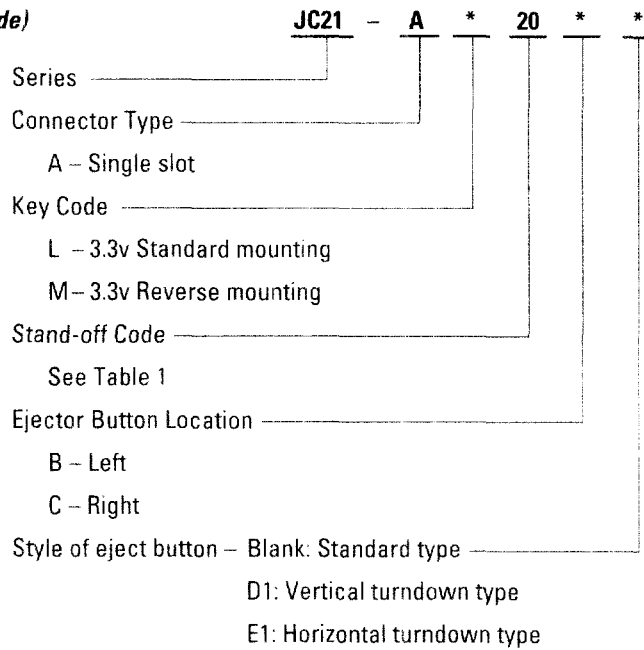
de)

JC21 – A * 20 * *

Series

Connector Type

A – Single slot

Key Code

L – 3.3v Standard mounting

M – 3.3v Reverse mounting

Stand-off Code

See Table 1

Ejector Button Location

B – Left

C – Right

Style of eject button – Blank: Standard type

D1: Vertical turndown type

E1: Horizontal turndown type